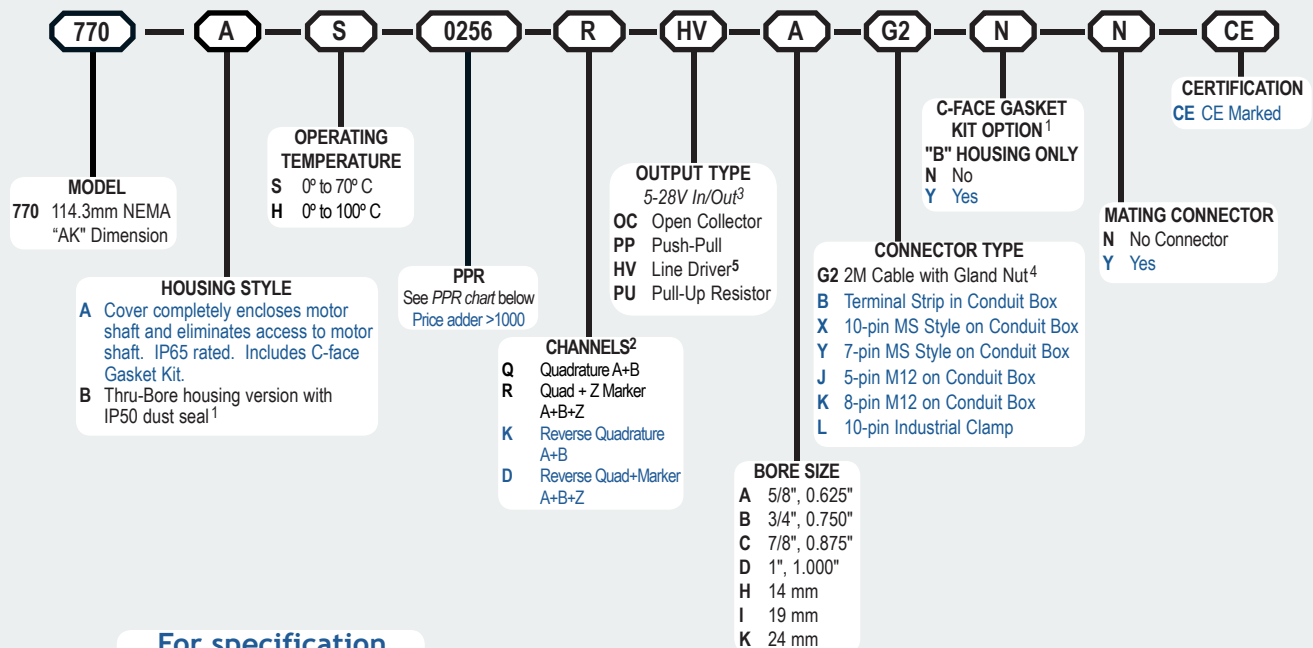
770 — A — S — 0256 — R — HV — A — G2 — N — N — CE

MODEL
770 114.3mm NEMA "AK" Dimension

HOUSING STYLE
A Cover completely encloses motor shaft and eliminates access to motor shaft. IP65 rated. Includes C-face Gasket Kit.
B Thru-Bore housing version with IP50 dust seal $^1$

OPERATING TEMPERATURE
S 0º to 70º C
H 0º to 100º C

PPR
See PPR chart below
Price adder >1000

CHANNELS$^2$
Q Quadrature A+B
R Quad + Z Marker A+B+Z
K Reverse Quadrature A+B
D Reverse Quad+Marker A+B+Z

OUTPUT TYPE
5-28V In/Out$^3$
OC Open Collector
PP Push-Pull
HV Line Driver$^5$
PU Pull-Up Resistor

BORE SIZE
A 5/8", 0.625"
B 3/4", 0.750"
C 7/8", 0.875"
D 1", 1.000"
H 14 mm
I 19 mm
K 24 mm

CONNECTOR TYPE
G2 2M Cable with Gland Nut$^4$
B Terminal Strip in Conduit Box
X 10-pin MS Style on Conduit Box
Y 7-pin MS Style on Conduit Box
J 5-pin M12 on Conduit Box
K 8-pin M12 on Conduit Box
L 10-pin Industrial Clamp

C-FACE GASKET KIT OPTION$^1$
"B" HOUSING ONLY
N No
Y Yes

MATING CONNECTOR
N No Connector
Y Yes

CERTIFICATION
CE CE Marked

For specification